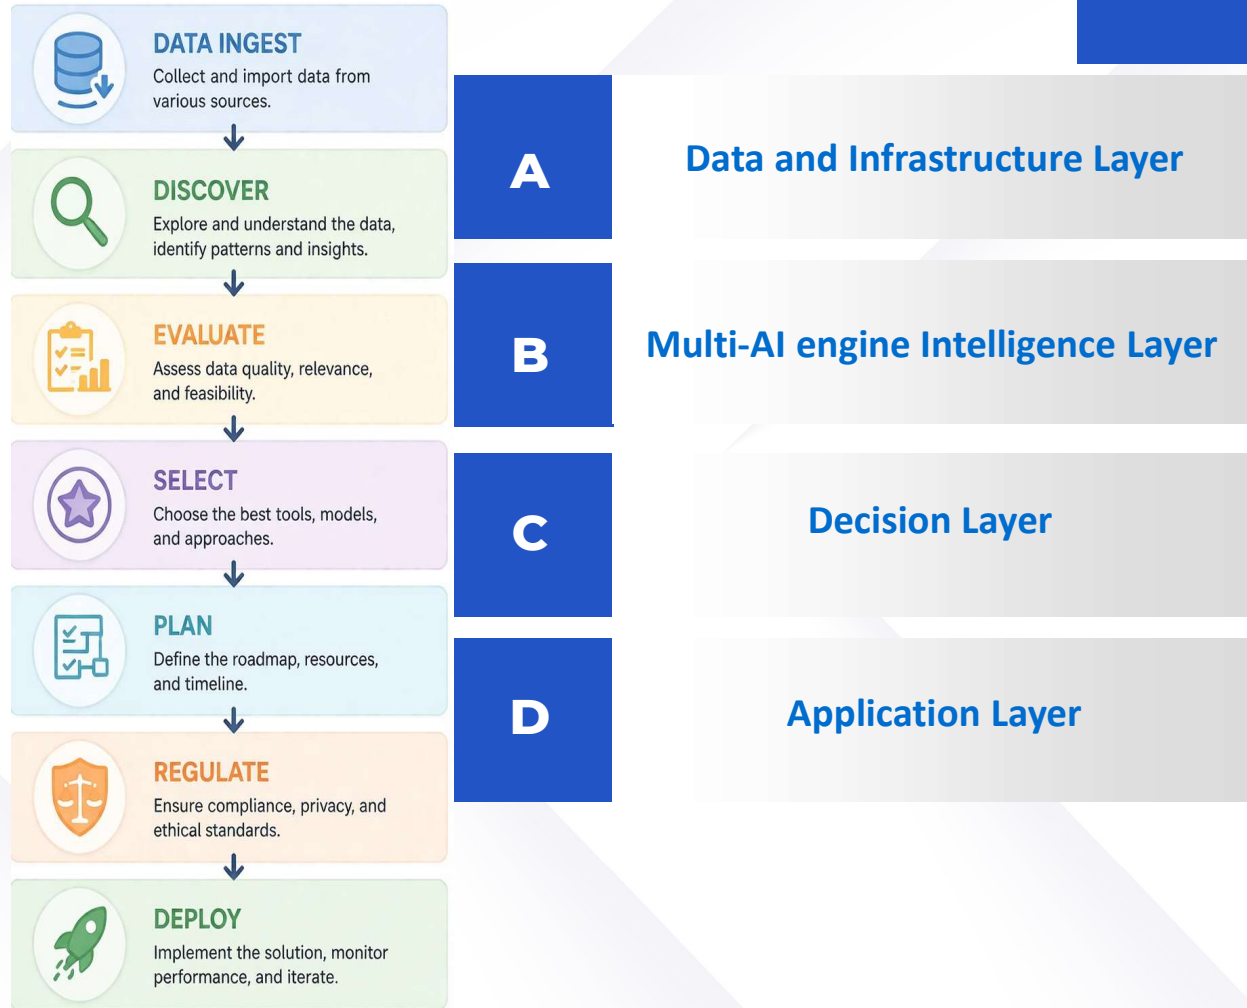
DATA INGEST
Collect and import data from various sources.

DISCOVER
Explore and understand the data, identify patterns and insights.

EVALUATE
Assess data quality, relevance, and feasibility.

SELECT
Choose the best tools, models, and approaches.

PLAN
Define the roadmap, resources, and timeline.

REGULATE
Ensure compliance, privacy, and ethical standards.

DEPLOY
Implement the solution, monitor performance, and iterate.

A
Data and Infrastructure Layer

B
Multi-AI engine Intelligence Layer

C
Decision Layer

D
Application Layer